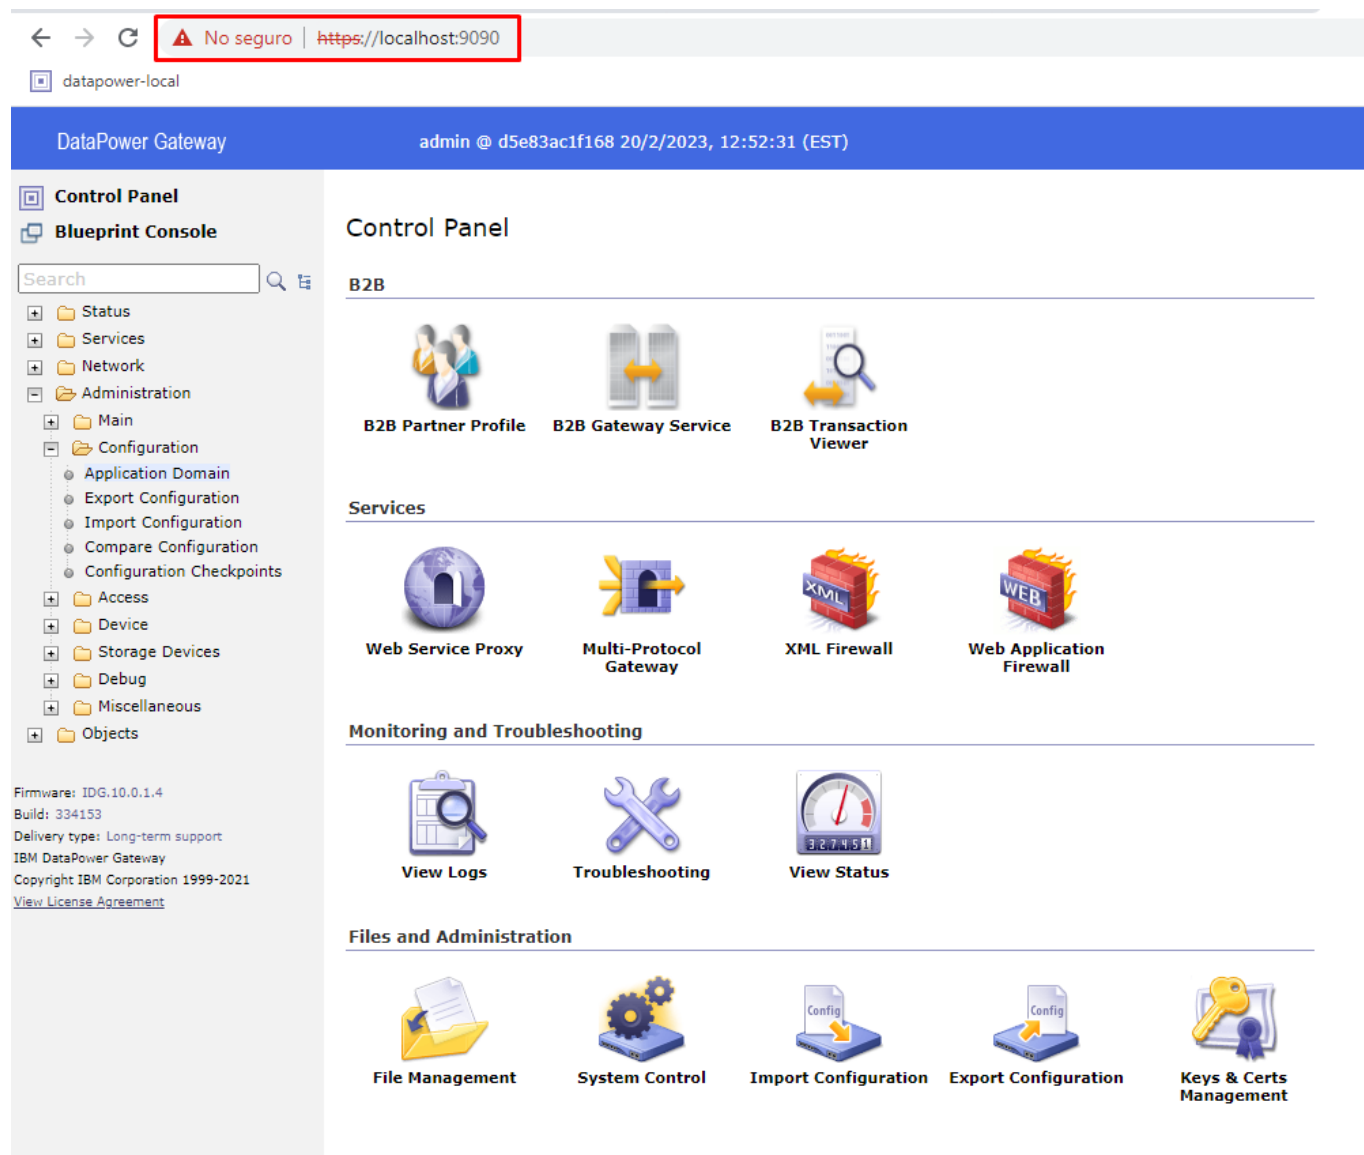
No seguro https://localhost:9090

datapower-local

DataPower Gateway

admin @ d5e83ac1f168 20/2/2023, 12:52:31 (EST)

Control Panel

Blueprint Console

Search

Status
Services
Network
Administration
Main
Configuration
Application Domain
Export Configuration
Import Configuration
Compare Configuration
Configuration Checkpoints
Access
Device
Storage Devices
Debug
Miscellaneous
Objects

Firmware: IDG.10.0.1.4
Build: 334153
Delivery type: Long-term support
IBM DataPower Gateway
Copyright IBM Corporation 1999-2021
View License Agreement

Control Panel

B2B

B2B Partner Profile
B2B Gateway Service
B2B Transaction Viewer

Services

Web Service Proxy
Multi-Protocol Gateway
XML Firewall
Web Application Firewall

Monitoring and Troubleshooting

View Logs
Troubleshooting
View Status

Files and Administration

File Management
System Control
Import Configuration
Export Configuration
Keys & Certs Management